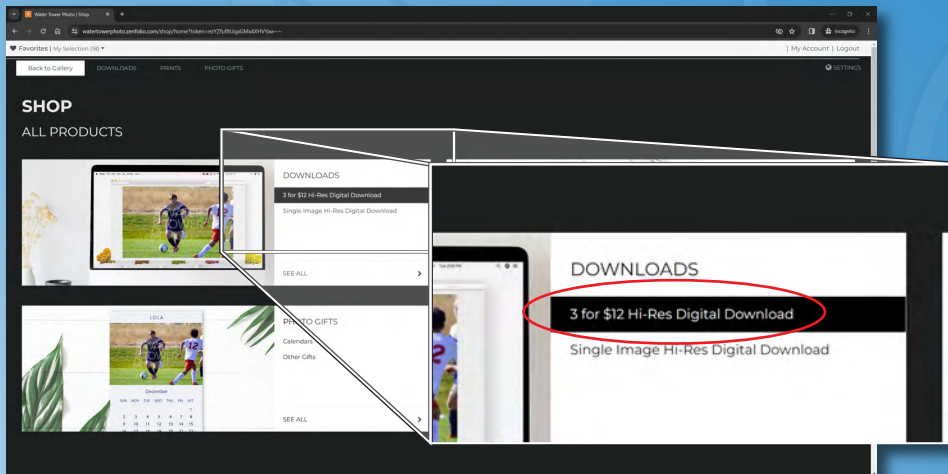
Water Tower Photo | Shop

watertowerphoto.zenfolio.com/shop/home?token=ezYZfu9tUqaGMx6XHVYaw~~

Incognito

♥ Favorites | My Selection (18) ▾

| My Account | Logout

Back to Gallery DOWNLOADS PRINTS PHOTO GIFTS

SETTINGS

SHOP

ALL PRODUCTS

DOWNLOADS

3 for $12 Hi-Res Digital Download

Single Image Hi-Res Digital Download

SEE ALL

LOLA

December

PHOTO GIFTS

Calendars

Other Gifts

SEE ALL

DOWNLOADS

3 for $12 Hi-Res Digital Download

Single Image Hi-Res Digital Download